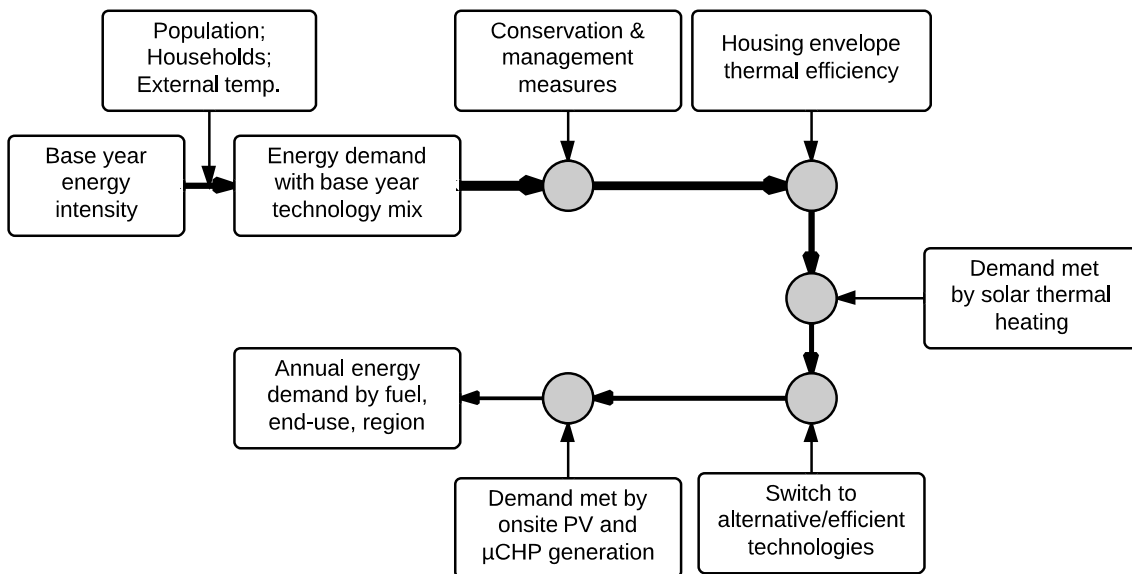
Population; Households; External temp.

Base year energy intensity

Energy demand with base year technology mix

Conservation & management measures

Housing envelope thermal efficiency

Demand met by solar thermal heating

Annual energy demand by fuel, end-use, region

Demand met by onsite PV and μCHP generation

Switch to alternative/efficient technologies